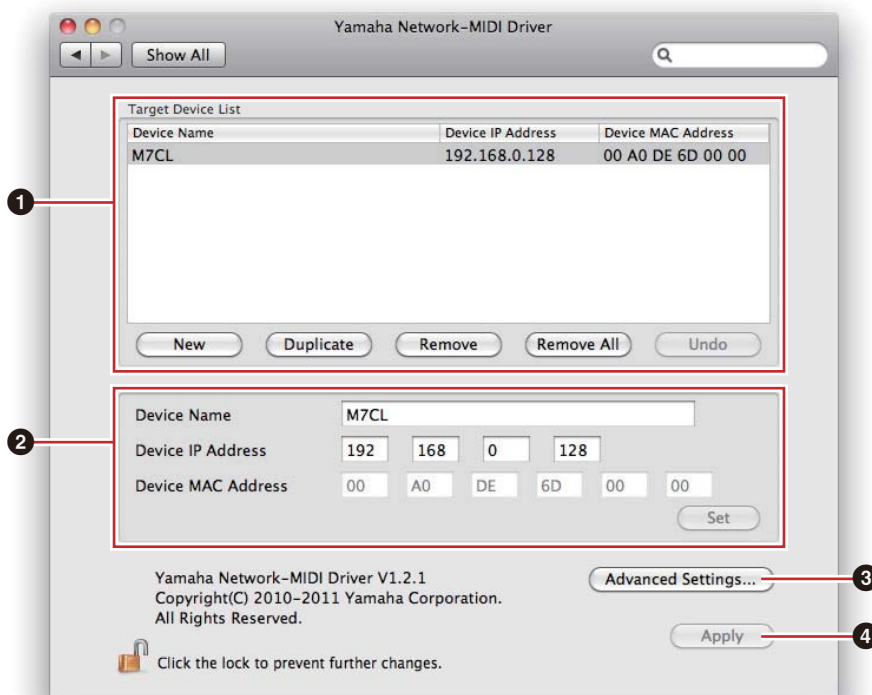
Yamaha Network-MIDI Driver

Show All

Target Device List

| Device Name | Device IP Address | Device MAC Address |
|---|---|---|
| M7CL | 192.168.0.128 | 00 A0 DE 6D 00 00 |

New Duplicate Remove Remove All Undo

1

Device Name M7CL

Device IP Address 192 168 0 128

Device MAC Address 00 A0 DE 6D 00 00

Set

2

Yamaha Network-MIDI Driver V1.2.1
Copyright(C) 2010-2011 Yamaha Corporation.
All Rights Reserved.

Advanced Settings...

3

Apply

4

Click the lock to prevent further changes.